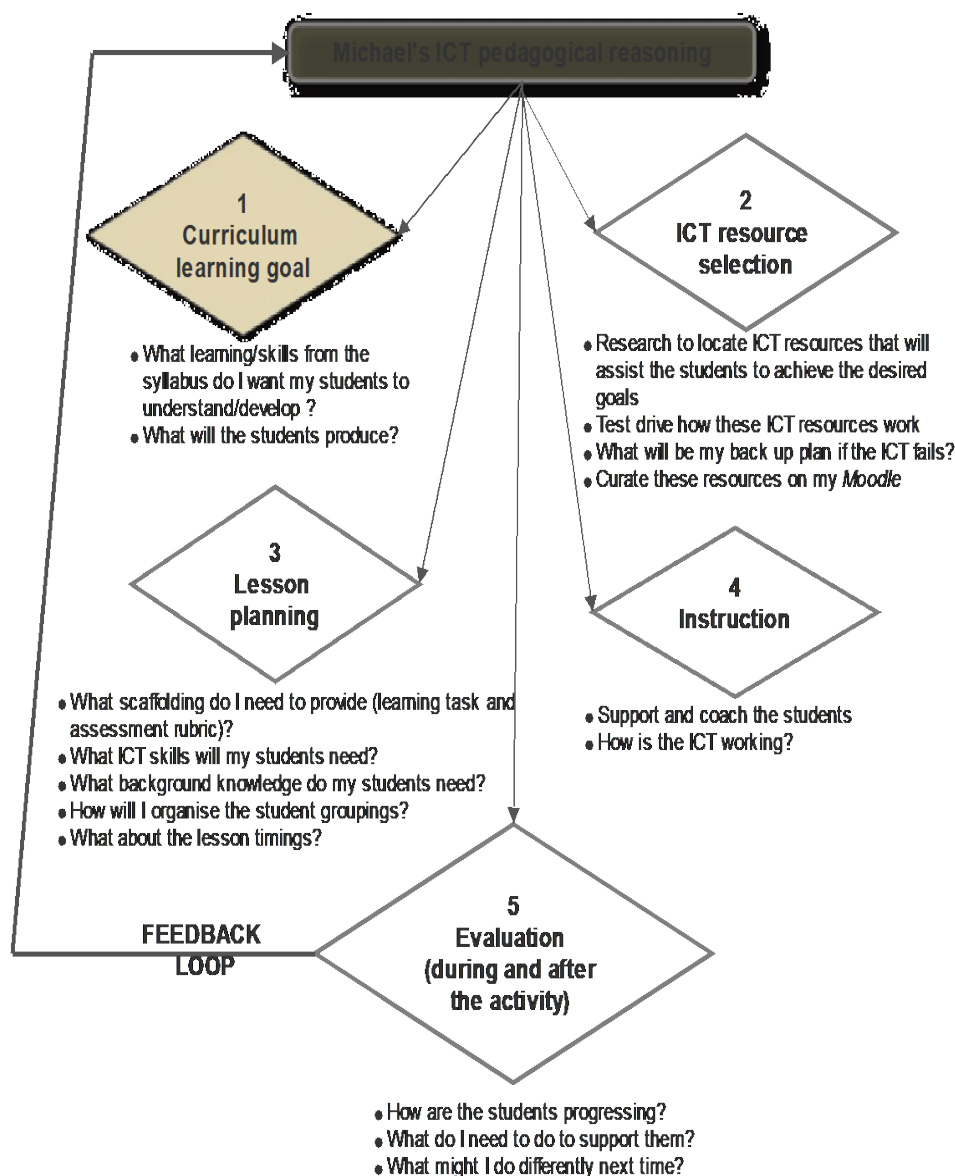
Michael's ICT pedagogical reasoning

1
Curriculum learning goal

- What learning/skills from the syllabus do I want my students to understand/develop ?
- What will the students produce?

2
ICT resource selection

- Research to locate ICT resources that will assist the students to achieve the desired goals
- Test drive how these ICT resources work
- What will be my back up plan if the ICT fails?
- Curate these resources on my *Moodle*

3
Lesson planning

- What scaffolding do I need to provide (learning task and assessment rubric)?
- What ICT skills will my students need?
- What background knowledge do my students need?
- How will I organise the student groupings?
- What about the lesson timings?

4
Instruction

- Support and coach the students
- How is the ICT working?

FEEDBACK LOOP

5
Evaluation (during and after the activity)

- How are the students progressing?
- What do I need to do to support them?
- What might I do differently next time?